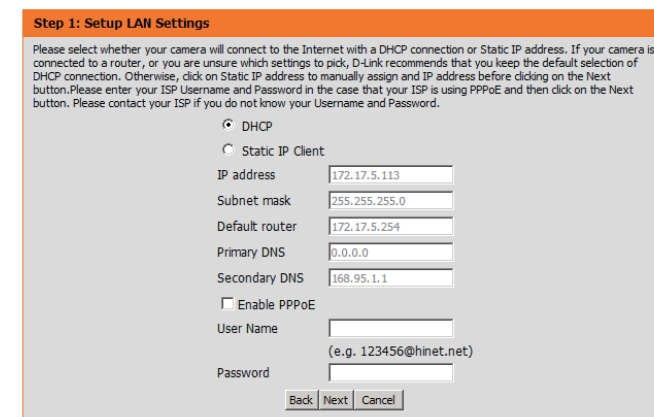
Step 1: Setup LAN Settings

Please select whether your camera will connect to the Internet with a DHCP connection or Static IP address. If your camera is connected to a router, or you are unsure which settings to pick, D-Link recommends that you keep the default selection of DHCP connection. Otherwise, click on Static IP address to manually assign and IP address before clicking on the Next button.Please enter your ISP Username and Password in the case that your ISP is using PPPoE and then click on the Next button. Please contact your ISP if you do not know your Username and Password.

DHCP

Static IP Client

| | |
|---|---|
| IP address | 172.17.5.113 |
| Subnet mask | 255.255.255.0 |
| Default router | 172.17.5.254 |
| Primary DNS | 0.0.0.0 |
| Secondary DNS | 168.95.1.1 |

Enable PPPoE

User Name

(e.g. 123456@hinet.net)

Password

Back Next Cancel